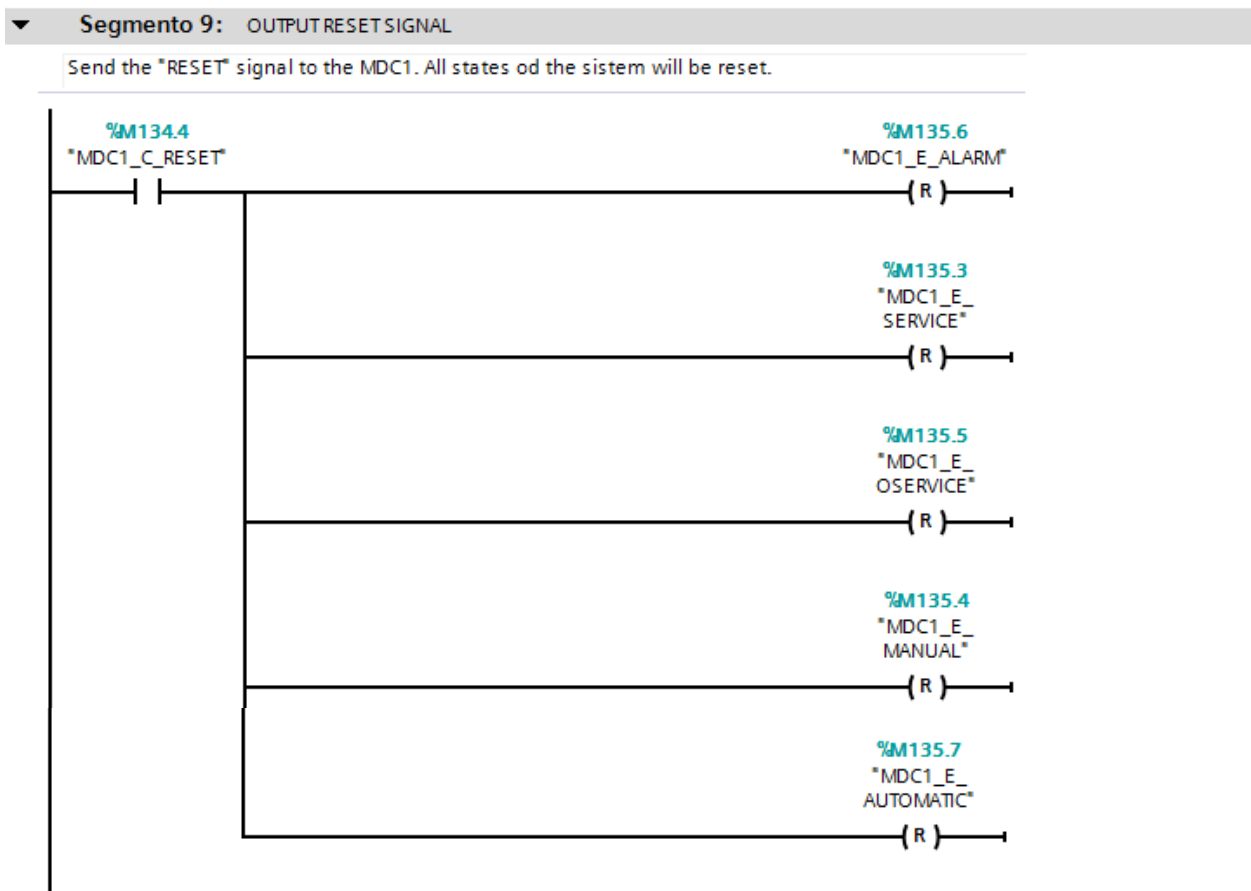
Segmento 9: OUTPUT RESET SIGNAL

Send the "RESET" signal to the MDC1. All states od the sistem will be reset.

%M134.4
"MDC1_C_RESET"

%M135.6
"MDC1_E_ALARM"
R

%M135.3
"MDC1_E_SERVICE"
R

%M135.5
"MDC1_E_OSERVICE"
R

%M135.4
"MDC1_E_MANUAL"
R

%M135.7
"MDC1_E_AUTOMATIC"
R